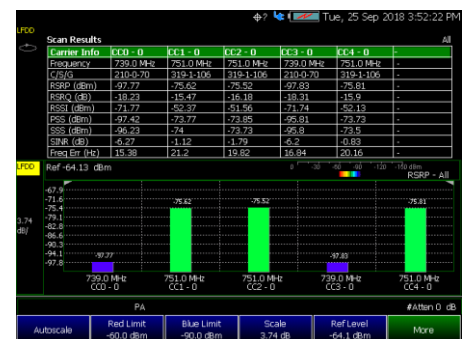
Tue, 25 Sep 2018 3:52:22 PM

LFDD

Scan Results

All

| Carrier Info | CC0 - 0 | CC1 - 0 | CC2 - 0 | CC3 - 0 | CC4 - 0 | - |
|---|---|---|---|---|---|---|
| Frequency | 739.0 MHz | 751.0 MHz | 751.0 MHz | 739.0 MHz | 751.0 MHz | - |
| C/S/G | 210-0-70 | 319-1-106 | 319-1-106 | 210-0-70 | 319-1-106 | - |
| RSRP (dBm) | -97.77 | -75.62 | -75.52 | -97.83 | -75.81 | - |
| RSRQ (dB) | -18.23 | -15.47 | -16.18 | -18.31 | -15.9 | - |
| RSSI (dBm) | -71.77 | -52.37 | -51.56 | -71.74 | -52.13 | - |
| PSS (dBm) | -97.42 | -73.77 | -73.85 | -95.81 | -73.73 | - |
| SSS (dBm) | -96.23 | -74 | -73.73 | -95.8 | -73.5 | - |
| SINR (dB) | -6.27 | -1.12 | -1.79 | -6.2 | -0.83 | - |
| Freq Err (Hz) | 15.38 | 21.2 | 19.82 | 16.84 | 20.16 | - |

LFDD

Ref -64.13 dBm

0 -30 -60 -90 -120 -150 dBm

RSRP - All

-67.9
-71.6
-75.4
-79.1
-82.8
-86.6
-90.3
-94.1
-97.8

3.74 dB/

-97.77
-75.62
-75.52
-97.83
-75.81

739.0 MHz CC0 - 0
751.0 MHz CC1 - 0
751.0 MHz CC2 - 0
739.0 MHz CC3 - 0
751.0 MHz CC4 - 0

PA

#Atten 0 dB

Autoscale

Red Limit -60.0 dBm

Blue Limit -90.0 dBm

Scale 3.74 dB

Ref Level -64.1 dBm

More